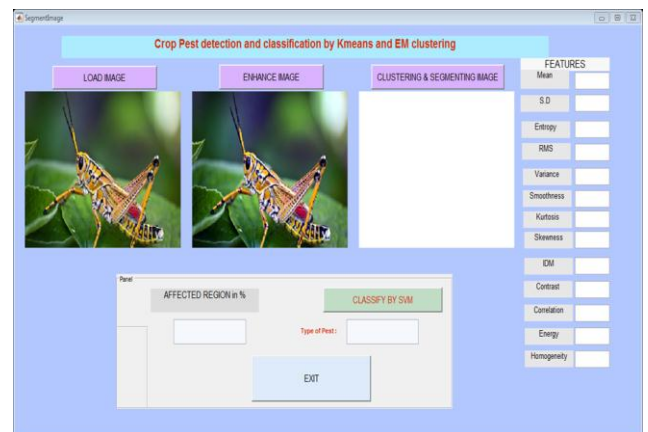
SegmentImage

Crop Pest detection and classification by Kmeans and EM clustering

LOAD IMAGE

ENHANCE IMAGE

CLUSTERING & SEGMENTING IMAGE

FEATURES

Mean

S.D

Entropy

RMS

Variance

Smoothness

Kurtosis

Skewness

IDM

Contrast

Correlation

Energy

Homogeneity

Panel

AFFECTED REGION in %

CLASSIFY BY SVM

Type of Pest :

EXIT